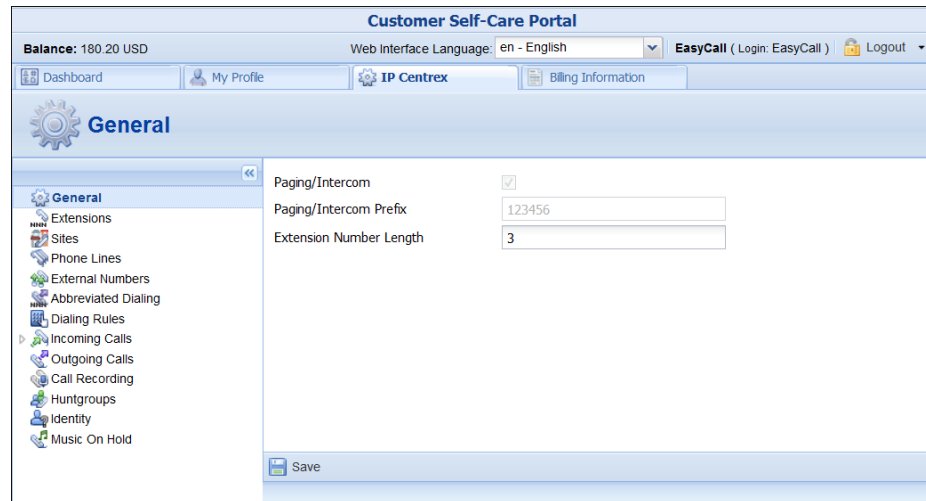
Customer Self-Care Portal

Balance: 180.20 USD

Web Interface Language: en - English

EasyCall ( Login: EasyCall ) Logout

Dashboard | My Profile | IP Centrex | Billing Information

General

General
Extensions
Sites
Phone Lines
External Numbers
Abbreviated Dialing
Dialing Rules
Incoming Calls
Outgoing Calls
Call Recording
Huntgroups
Identity
Music On Hold

Paging/Intercom
Paging/Intercom Prefix 123456
Extension Number Length 3

Save